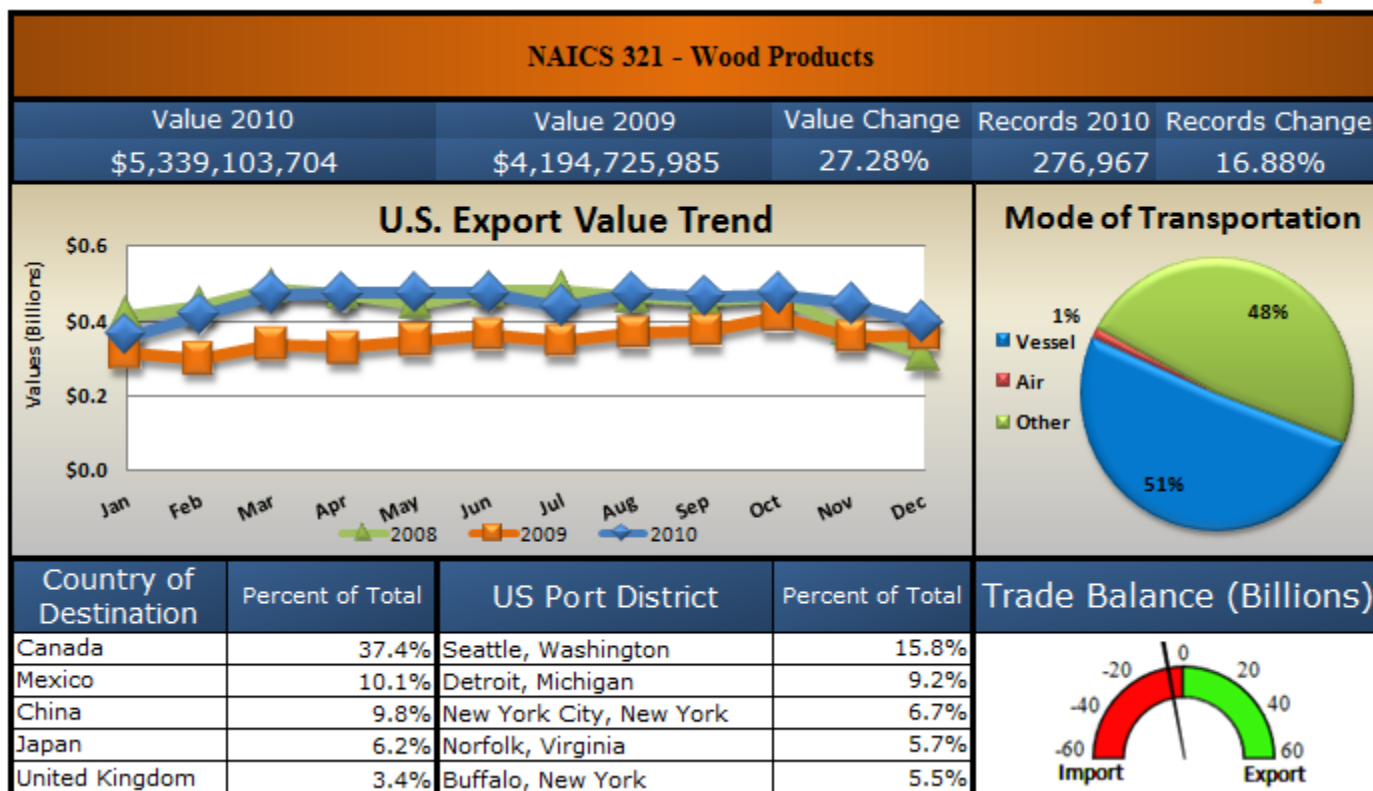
NAICS 321 - Wood Products

| Value 2010 | Value 2009 | Value Change | Records 2010 | Records Change |
|---|---|---|---|---|
| \$5,339,103,704 | \$4,194,725,985 | 27.28% | 276,967 | 16.88% |

U.S. Export Value Trend

Values (Billions)

\$0.6
\$0.4
\$0.2
\$0.0

Jan Feb Mar Apr May Jun Jul Aug Sep Oct Nov Dec

2008 2009 2010

Mode of Transportation

1%
48%
Vessel
Air
Other
51%

| Country of Destination | Percent of Total | US Port District | Percent of Total |
|---|---|---|---|
| Canada | 37.4% | Seattle, Washington | 15.8% |
| Mexico | 10.1% | Detroit, Michigan | 9.2% |
| China | 9.8% | New York City, New York | 6.7% |
| Japan | 6.2% | Norfolk, Virginia | 5.7% |
| United Kingdom | 3.4% | Buffalo, New York | 5.5% |

Trade Balance (Billions)

-60 -40 -20 0 20 40 60
Import Export